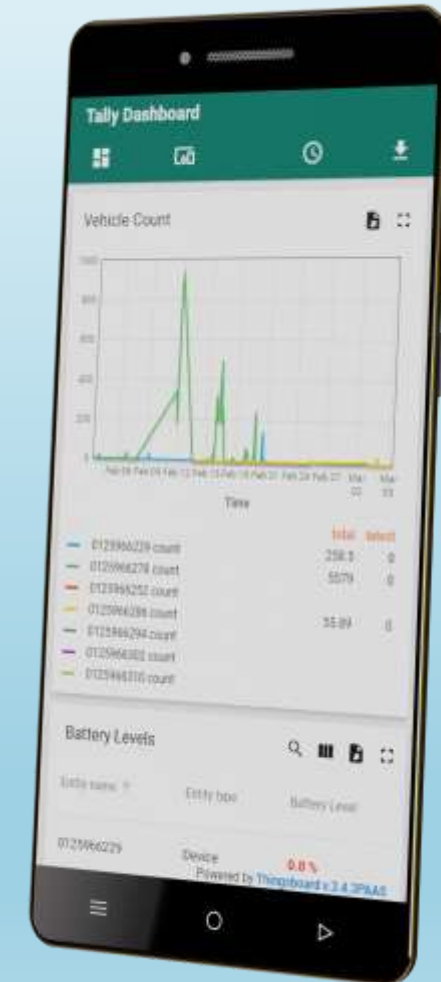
Tally Dashboard

Vehicle Count

1000
800
600
400
200
0

Feb 08 Feb 09 Feb 12 Feb 13 Feb 15 Feb 20 Feb 24 Feb 27 Mar 02 Mar 03

Time

Total Select

0125966229 count 258.5 0
0125966278 count 5079 0
0125966252 count
0125966286 count 55.89 0
0125966294 count
0125966302 count
0125966310 count

Battery Levels

Entity name ↑ Entity type Battery Level

0125966229 Device 0.0 %

Powered by Thingsboard v.2.4.3PAAS